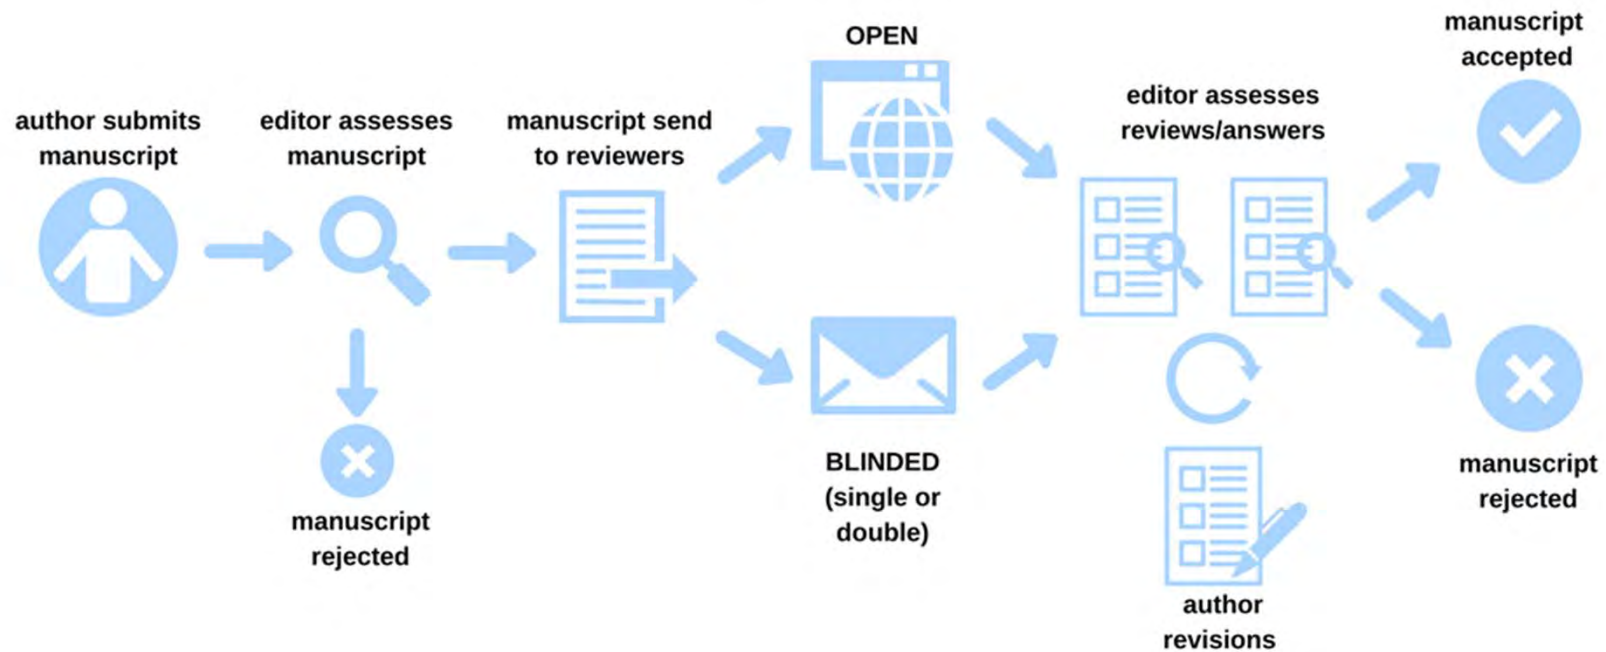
author submits manuscript

editor assesses manuscript

manuscript rejected

manuscript send to reviewers

OPEN

BLINDED (single or double)

editor assesses reviews/answers

author revisions

manuscript accepted

manuscript rejected